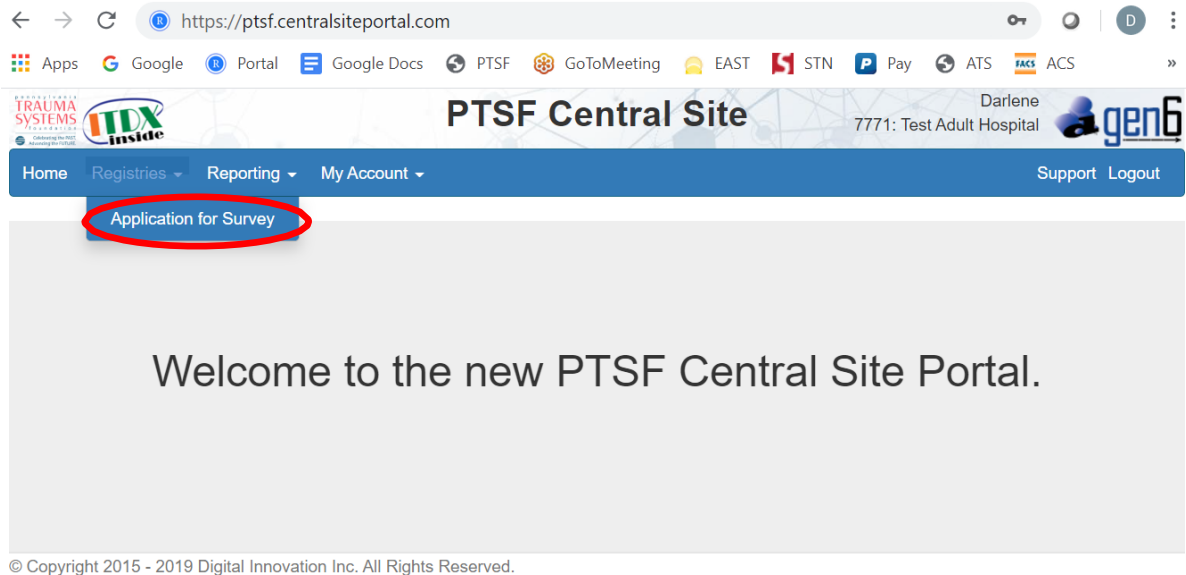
https://ptsf.centralsiteportal.com

D

Apps Google Portal Google Docs PTSF GoToMeeting EAST STN Pay ATS ACS »

pennsylvania TRAUMA SYSTEMS foundation Celebrating the PAST. Advancing the FUTURE.

ITDX inside

PTSF Central Site

Darlene
7771: Test Adult Hospital

gen6

Home Registries Reporting My Account Support Logout

Application for Survey

Welcome to the new PTSF Central Site Portal.

© Copyright 2015 - 2019 Digital Innovation Inc. All Rights Reserved.